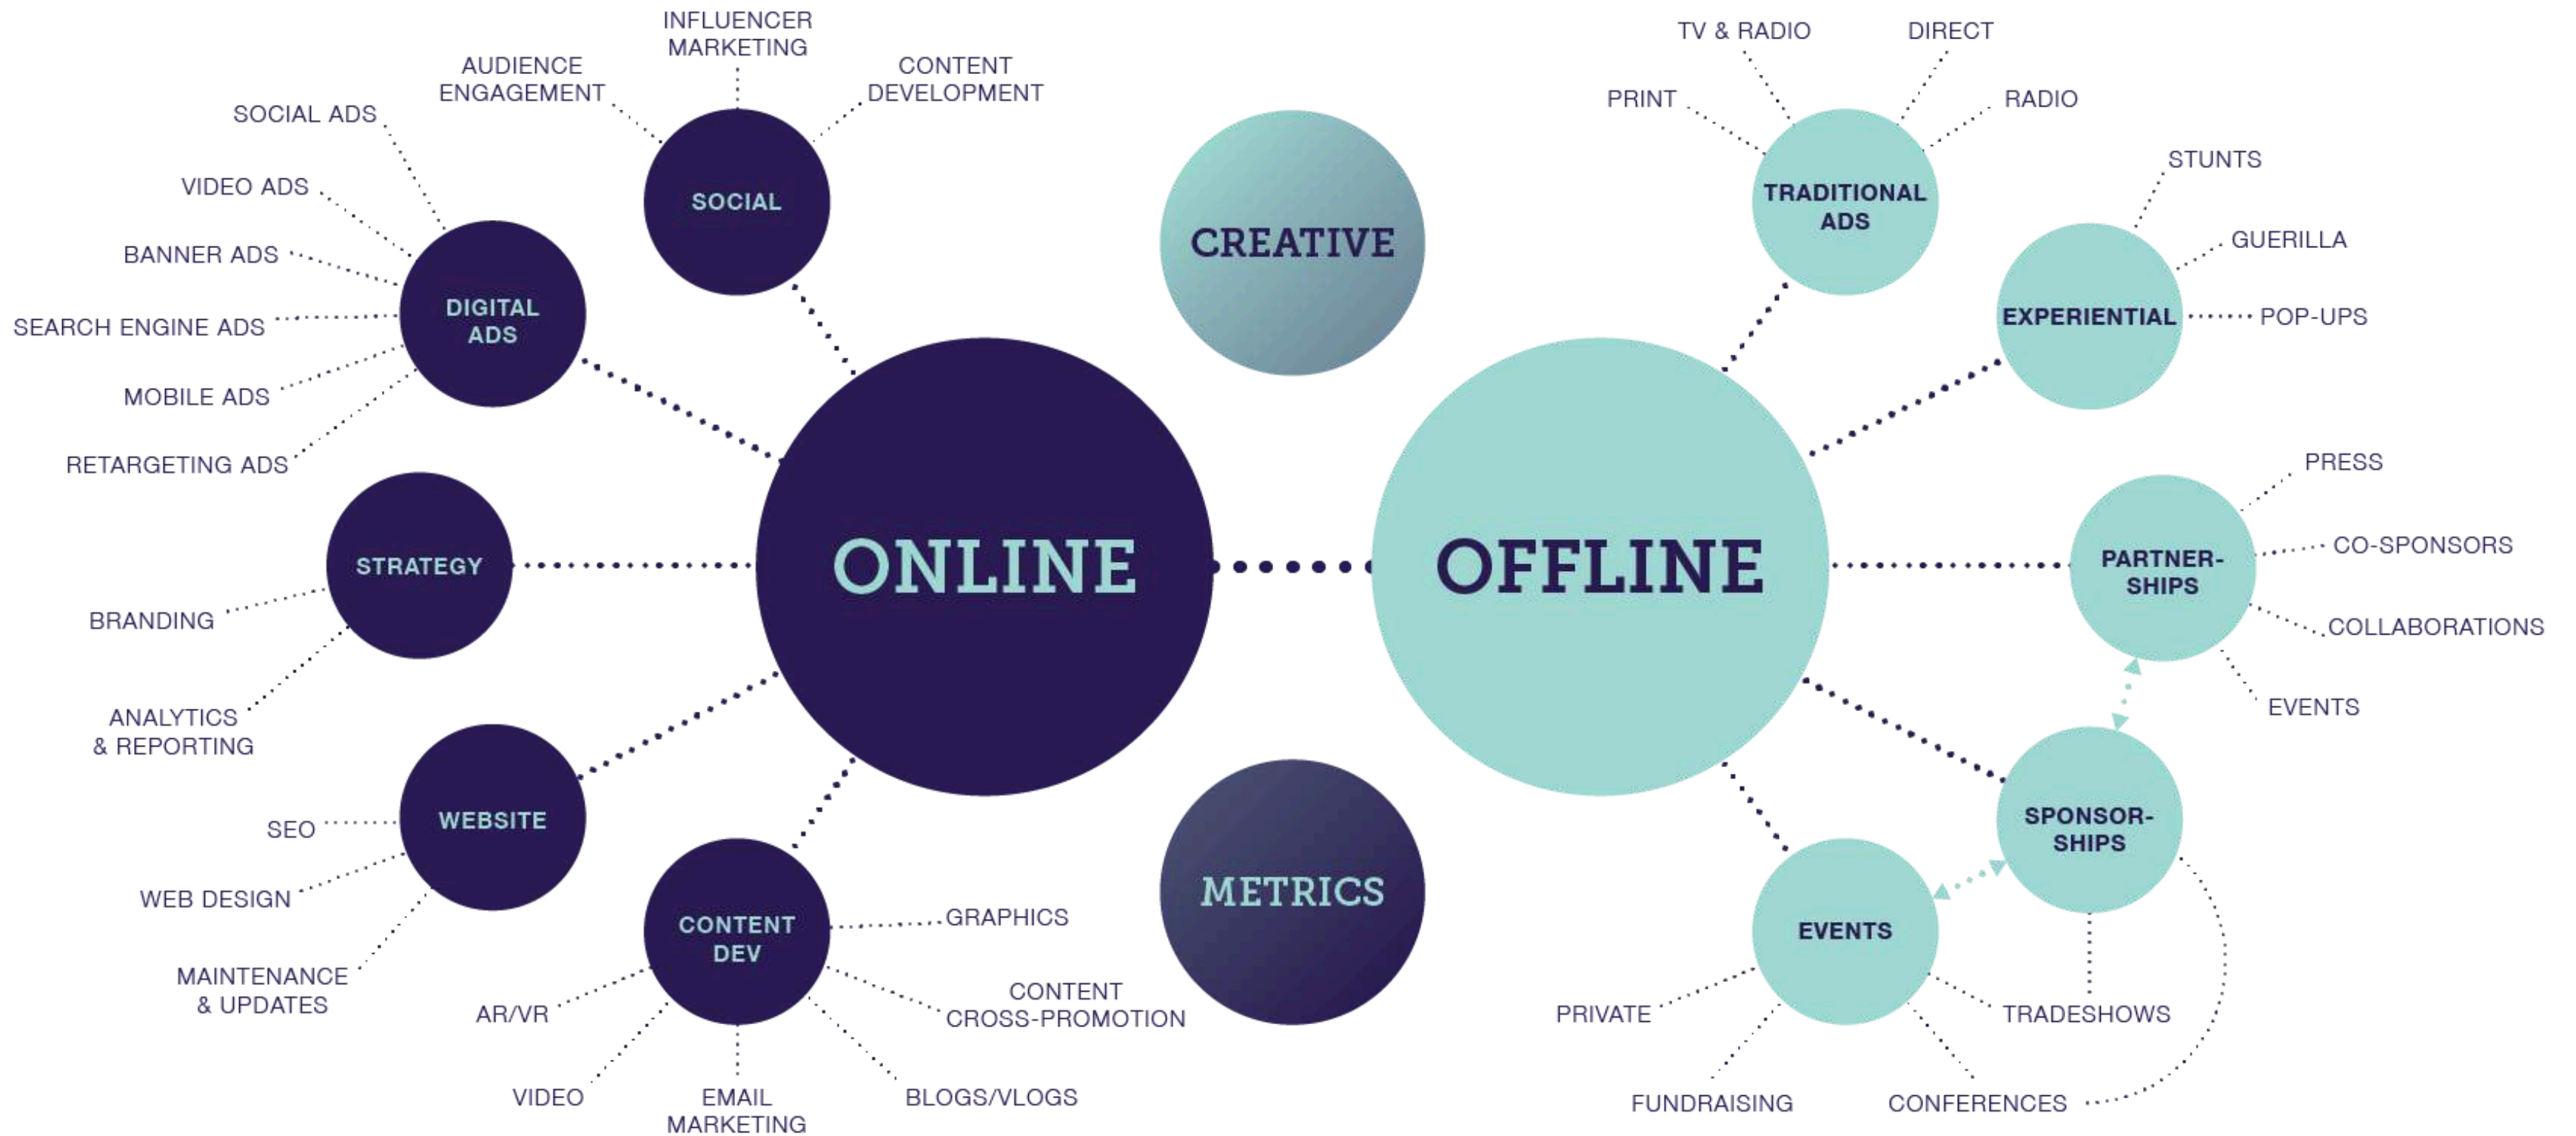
INFLUENCER MARKETING

AUDIENCE ENGAGEMENT

CONTENT DEVELOPMENT

SOCIAL

SOCIAL ADS

VIDEO ADS

BANNER ADS

SEARCH ENGINE ADS

MOBILE ADS

RETARGETING ADS

DIGITAL ADS

STRATEGY

BRANDING

ANALYTICS & REPORTING

WEBSITE

SEO

WEB DESIGN

MAINTENANCE & UPDATES

CONTENT DEV

GRAPHICS

CONTENT CROSS-PROMOTION

AR/VR

VIDEO

EMAIL MARKETING

BLOGS/VLOGS

ONLINE

CREATIVE

METRICS

OFFLINE

TV & RADIO

DIRECT

PRINT

RADIO

TRADITIONAL ADS

STUNTS

GUERILLA

EXPERIENTIAL

POP-UPS

PRESS

CO-SPONSORS

PARTNER-SHIPS

COLLABORATIONS

EVENTS

SPONSOR-SHIPS

EVENTS

PRIVATE

TRADESHOWS

FUNDRAISING

CONFERENCES